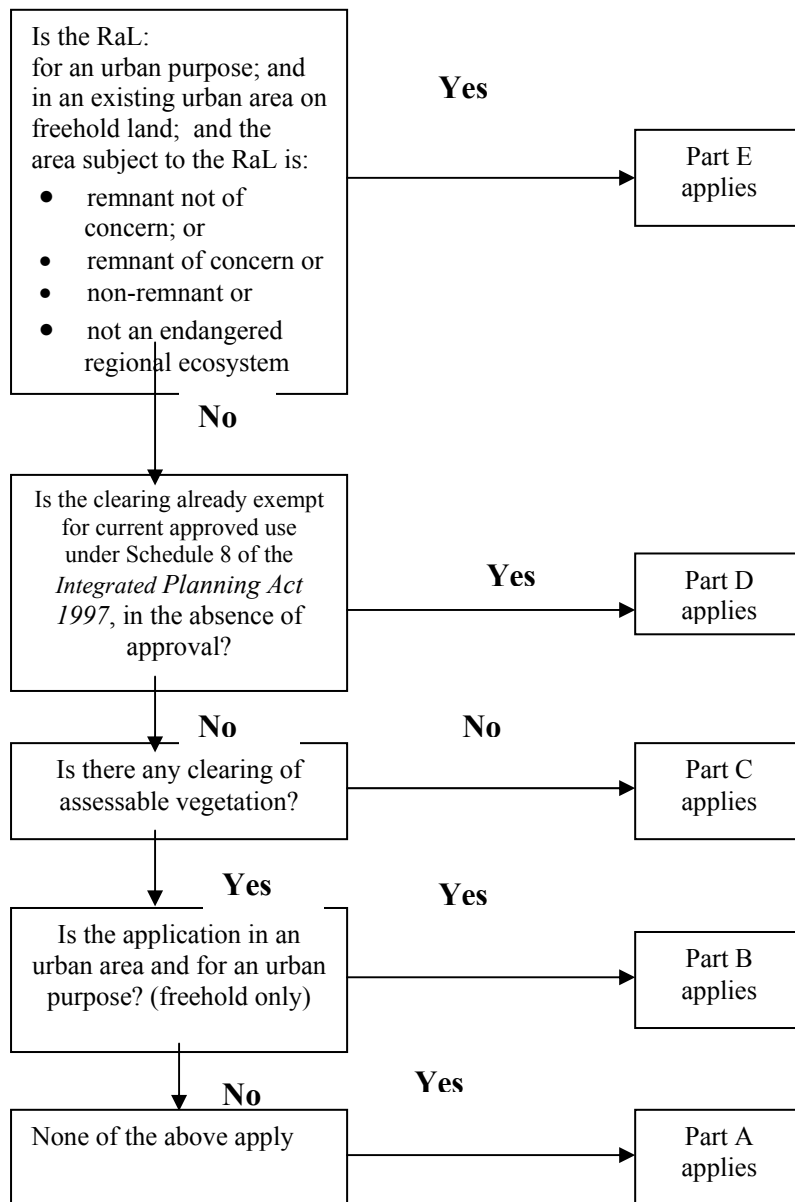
Is the RaL:
for an urban purpose; and in an existing urban area on freehold land; and the area subject to the RaL is:

- remnant not of concern; or
- remnant of concern or
- non-remnant or
- not an endangered regional ecosystem

Yes

Part E applies

No

Is the clearing already exempt for current approved use under Schedule 8 of the *Integrated Planning Act 1997*, in the absence of approval?

Yes

Part D applies

No

No

Is there any clearing of assessable vegetation?

Part C applies

Yes

Yes

Is the application in an urban area and for an urban purpose? (freehold only)

Part B applies

No

Yes

None of the above apply

Part A applies